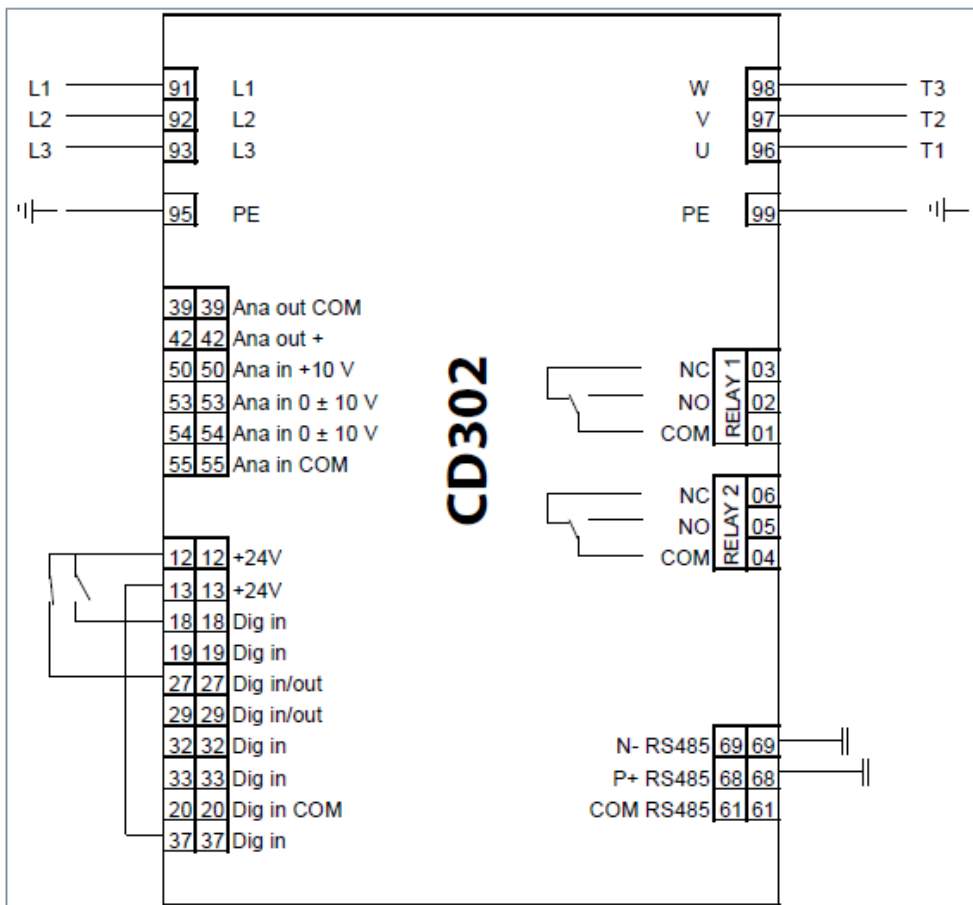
L1 91 L1
L2 92 L2
L3 93 L3
95 PE

W 98 T3
V 97 T2
U 96 T1
PE 99

39 39 Ana out COM
42 42 Ana out +
50 50 Ana in +10 V
53 53 Ana in 0 ± 10 V
54 54 Ana in 0 ± 10 V
55 55 Ana in COM

CD302

NC 03
NO 02
COM 01
RELAY 1

NC 06
NO 05
COM 04
RELAY 2

12 12 +24V
13 13 +24V
18 18 Dig in
19 19 Dig in
27 27 Dig in/out
29 29 Dig in/out
32 32 Dig in
33 33 Dig in
20 20 Dig in COM
37 37 Dig in

N- RS485 69 69
P+ RS485 68 68
COM RS485 61 61